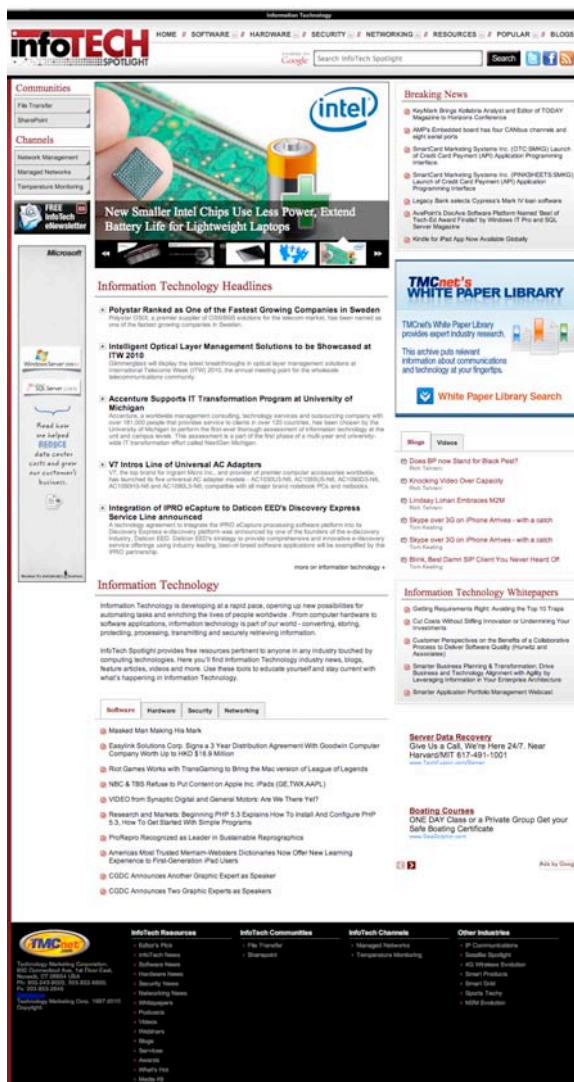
Information Technology

infoTECH SPOTLIGHT

HOME // SOFTWARE // HARDWARE // SECURITY // NETWORKING // RESOURCES // POPULAR // BLOGS

Google Search InfoTech Spotlight Search

Communities
File Transfer
SharePoint

Channels
Network Management
Managed Networks
Temperature Monitoring

FREE InfoTech eNewsletter

Microsoft

Windows Server
SQL Server

Read how we helped REDUCE data center costs and grow our customer's business.

intel

New Smaller Intel Chips Use Less Power, Extend Battery Life for Lightweight Laptops

Information Technology Headlines

Polystar Ranked as One of the Fastest Growing Companies in Sweden
Polystar OSIX, a premier supplier of OSS/BSS solutions for the telecom market, has been named as one of the fastest growing companies in Sweden.

Intelligent Optical Layer Management Solutions to be Showcased at ITW 2010
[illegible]

Accenture Supports IT Transformation Program at University of Michigan
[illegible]

V7 Intros Line of Universal AC Adapters
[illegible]

Integration of IPRO eCapture to Daticon EED's Discovery Express Service Line announced
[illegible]

more on information technology »

Information Technology

Information Technology is developing at a rapid pace, opening up new possibilities for automating tasks and enriching the lives of people worldwide. From computer hardware to software applications, information technology is part of our world - converting, storing, protecting, processing, transmitting and securely retrieving information.

InfoTech Spotlight provides free resources pertinent to anyone in any industry touched by computing technologies. Here you'll find Information Technology industry news, blogs, feature articles, videos and more. Use these tools to educate yourself and stay current with what's happening in Information Technology.

Software | Hardware | Security | Networking

Masked Man Making His Mark
Easylink Solutions Corp. Signs a 3 Year Distribution Agreement With Goodwin Computer Company Worth Up to HKD $16.8 Million
Riot Games Works with TransGaming to Bring the Mac version of League of Legends
NBC & TBS Refuse to Put Content on Apple Inc. iPads (GE,TWX,AAPL)
VIDEO from Synaptic Digital and General Motors: Are We There Yet?
Research and Markets: Beginning PHP 5.3 Explains How To Install And Configure PHP 5.3, How To Get Started With Simple Programs
ProRepro Recognized as Leader in Sustainable Reprographics
Americas Most Trusted Merriam-Websters Dictionaries Now Offer New Learning Experience to First-Generation iPad Users
CGDC Announces Another Graphic Expert as Speaker
CGDC Announces Two Graphic Experts as Speakers

Breaking News
KeyMark Brings Kofax Analyst and Editor of TODAY Magazine to Horizons Conference
AMP's Embedded board has four CANbus channels and eight serial ports
SmartCard Marketing Systems Inc. (OTC:SMKG) Launch of Credit Card Payment (API) Application Programming Interface
SmartCard Marketing Systems Inc. (PINKSHEETS:SMKG) Launch of Credit Card Payment (API) Application Programming Interface
Legacy Bank selects Cypress's Mark IV loan software
AvePoint's DocAve Software Platform Named 'Best of Tech-Ed Award Finalist' by Windows IT Pro and SQL Server Magazine
Kindle for iPad App Now Available Globally

TMCnet's WHITE PAPER LIBRARY
TMCnet's White Paper Library provides expert industry research.
This archive puts relevant information about communications and technology at your fingertips.
White Paper Library Search

Blogs | Videos
Does BP now Stand for Black Pest?
Rich Tehrani
Knocking Video Over Capacity
Rich Tehrani
Lindsay Lohan Embraces M2M
Rich Tehrani
Skype over 3G on iPhone Arrives - with a catch
Tom Keating
Skype over 3G on iPhone Arrives - with a catch
Tom Keating
Blink, Best Damn SIP Client You Never Heard Of
Tom Keating

Information Technology Whitepapers
Getting Requirements Right: Avoiding the Top 10 Traps
Cut Costs Without Stifling Innovation or Undermining Your Investments
Customer Perspectives on the Benefits of a Collaborative Process to Deliver Software Quality (Hurwitz and Associates)
Smarter Business Planning & Transformation: Drive Business and Technology Alignment with Agility by Leveraging Information in Your Enterprise Architecture
Smarter Application Portfolio Management Webcast

Server Data Recovery
Give Us a Call, We're Here 24/7. Near Harvard/MIT 617-491-1001
www.TechFusion.com/Server

Boating Courses
ONE DAY Class or a Private Group Get your Safe Boating Certificate
www.BoatSmart.com

Ads by Google

TMCnet
Technology Marketing Corporation, 800 Connecticut Ave, 1st Floor East, Norwalk, CT 06854 USA
Ph: 800-243-6002, 203-852-6800
Fx: 203-853-2845
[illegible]
Technology Marketing Corp. 1997-2010
Copyright

InfoTech Resources
Editor's Pick
InfoTech News
Software News
Hardware News
Security News
Networking News
Whitepapers
Podcasts
Videos
Webinars
Blogs
Services
Awards
What's Hot
Media Kit

InfoTech Communities
File Transfer
Sharepoint

InfoTech Channels
Managed Networks
Temperature Monitoring

Other Industries
IP Communications
Satellite Spotlight
4G Wireless Evolution
Smart Products
Smart Grid
Sports Techy
NGN Evolution